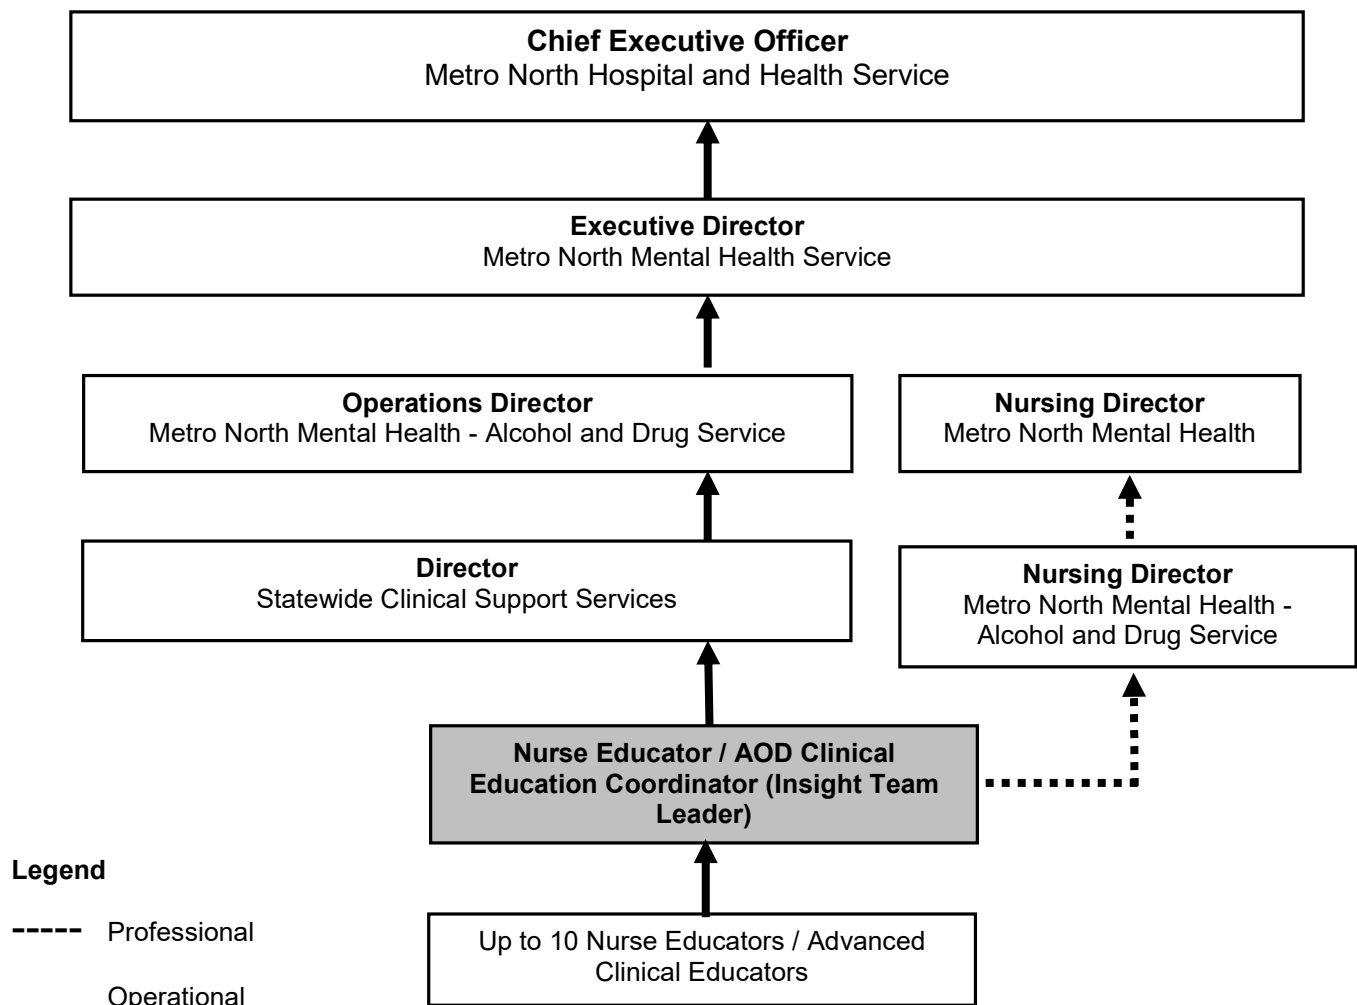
**Chief Executive Officer**
Metro North Hospital and Health Service

**Executive Director**
Metro North Mental Health Service

**Operations Director**
Metro North Mental Health - Alcohol and Drug Service

**Nursing Director**
Metro North Mental Health

**Director**
Statewide Clinical Support Services

**Nursing Director**
Metro North Mental Health - Alcohol and Drug Service

**Nurse Educator / AOD Clinical Education Coordinator (Insight Team Leader)**

Up to 10 Nurse Educators / Advanced Clinical Educators

**Legend**

----- Professional

Operational